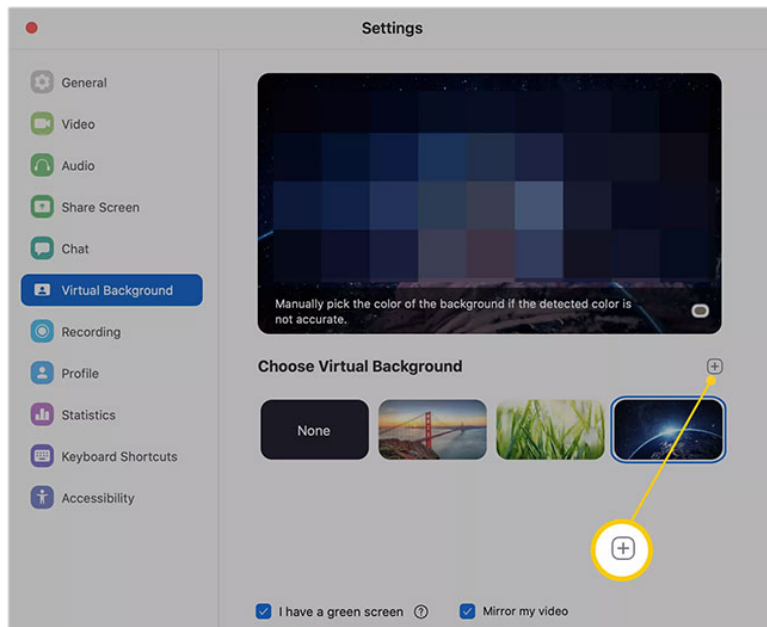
Settings

General
Video
Audio
Share Screen
Chat
Virtual Background
Recording
Profile
Statistics
Keyboard Shortcuts
Accessibility

Manually pick the color of the background if the detected color is not accurate.

Choose Virtual Background

None

I have a green screen

Mirror my video